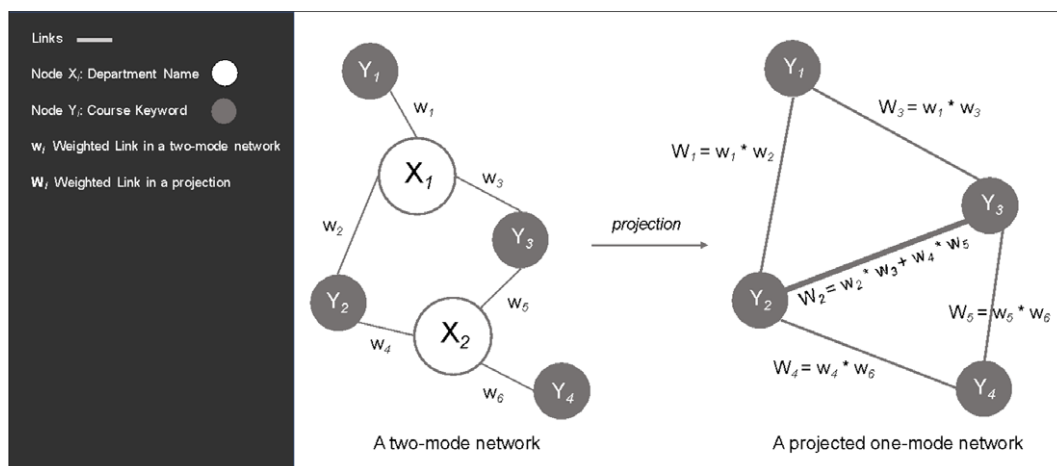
Links

Node $X_i$: Department Name

Node $Y_i$: Course Keyword

$w_i$ Weighted Link in a two-mode network

$W_i$ Weighted Link in a projection

$Y_1$

$w_1$

$X_1$

$w_3$

$w_2$

$Y_3$

$Y_2$

$w_5$

$X_2$

$w_4$

$w_6$

$Y_4$

A two-mode network

projection

$Y_1$

$W_3 = w_1 * w_3$

$W_1 = w_1 * w_2$

$Y_3$

$Y_2$

$W_2 = w_2 * w_3 + w_4 * w_5$

$W_5 = w_5 * w_6$

$W_4 = w_4 * w_6$

$Y_4$

A projected one-mode network